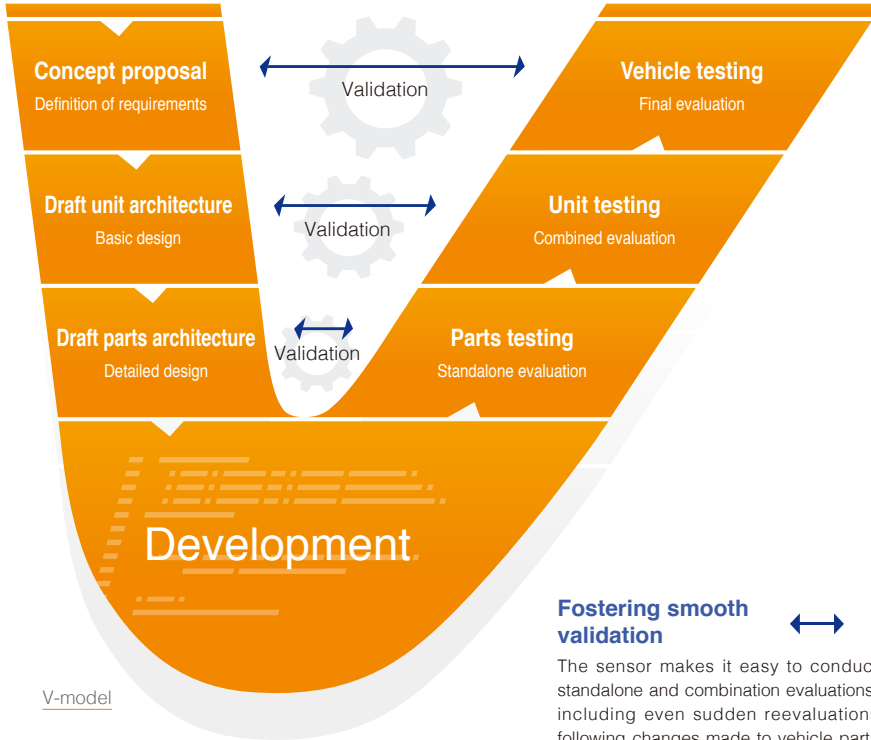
Concept proposal
Definition of requirements

Validation

Vehicle testing
Final evaluation

Draft unit architecture
Basic design

Validation

Unit testing
Combined evaluation

Draft parts architecture
Detailed design

Validation

Parts testing
Standalone evaluation

Development

Fostering smooth validation

The sensor makes it easy to conduc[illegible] standalone and combination evaluations including even sudden reevaluations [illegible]

V-model